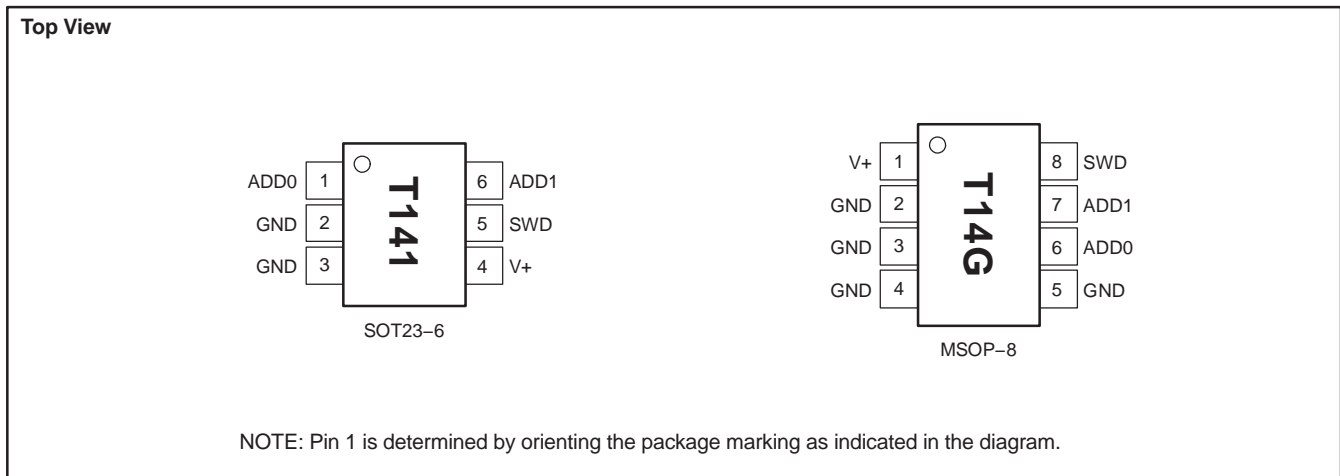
Top View

ADD0 1
GND 2
GND 3

T141

6 ADD1
5 SWD
4 V+

SOT23−6

V+ 1
GND 2
GND 3
GND 4

T14G

8 SWD
7 ADD1
6 ADD0
5 GND

MSOP−8

NOTE: Pin 1 is determined by orienting the package marking as indicated in the diagram.